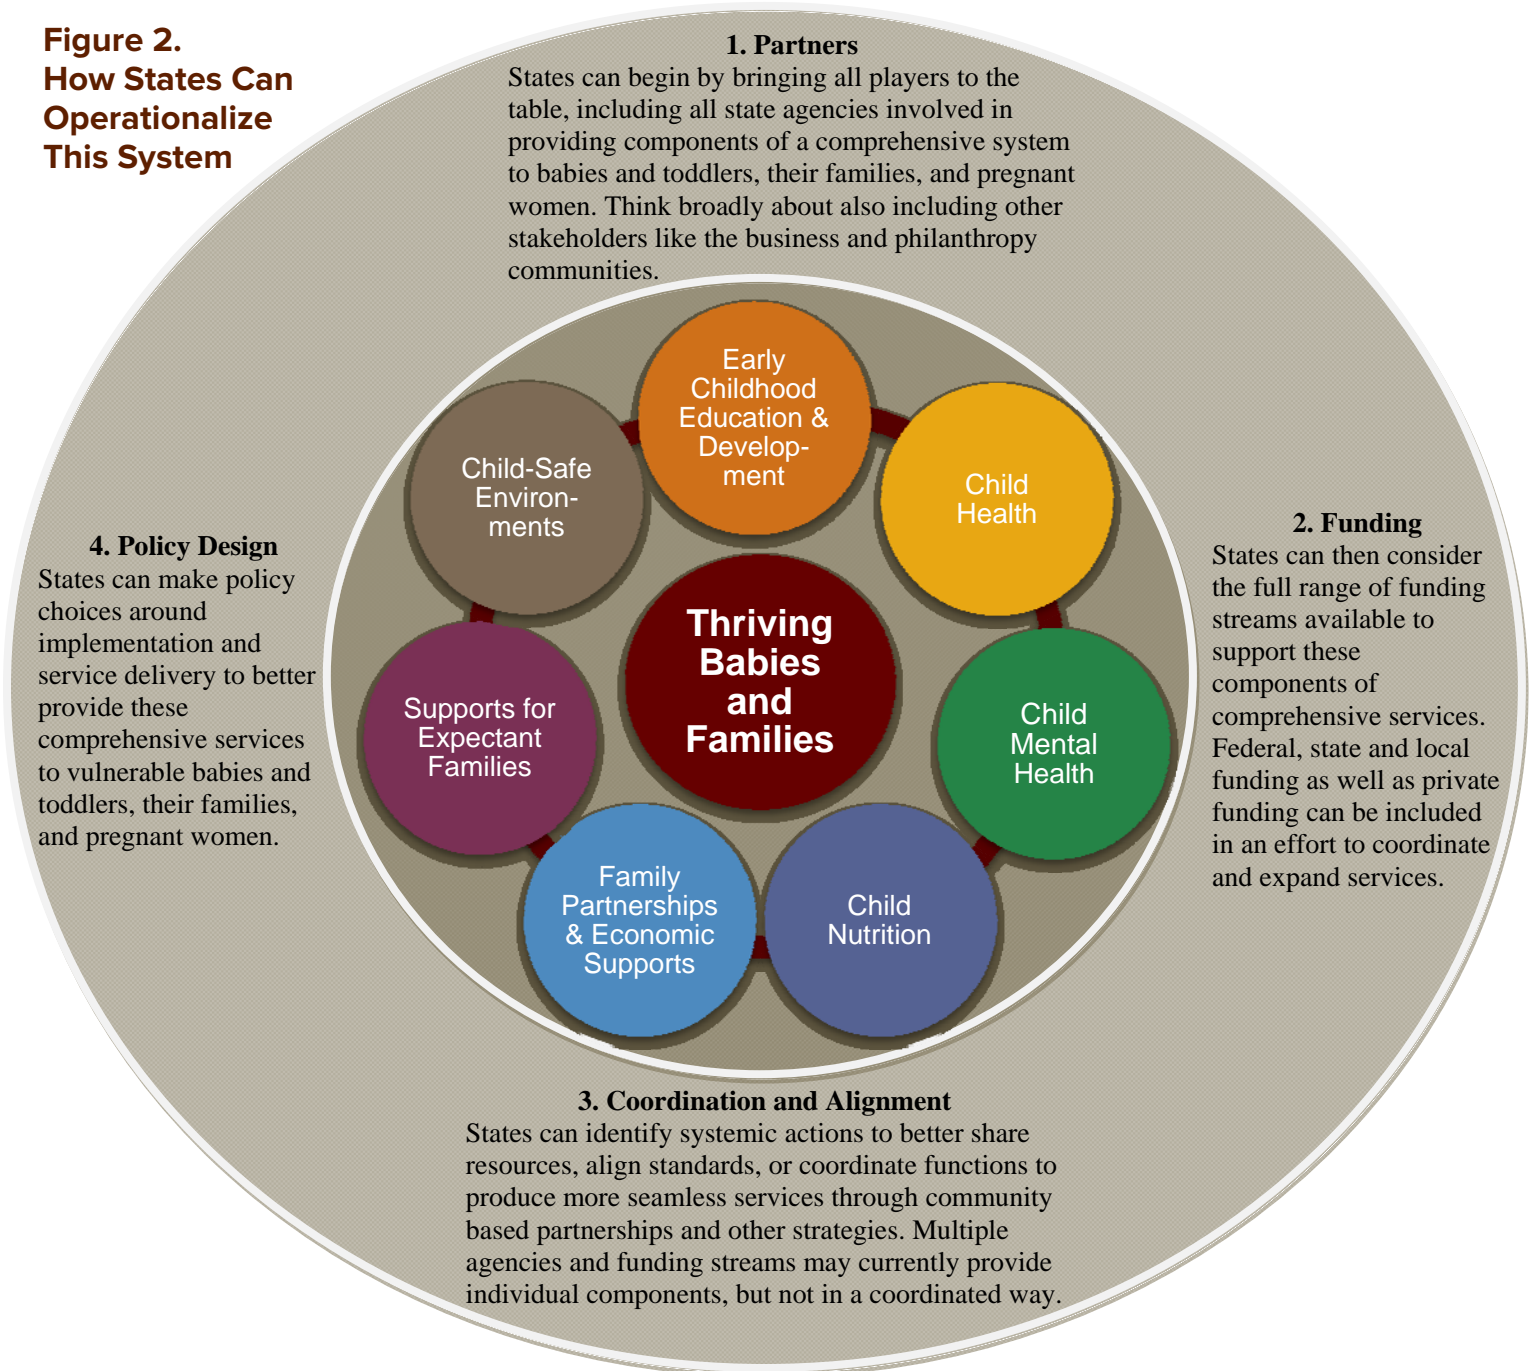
Figure 2.
How States Can Operationalize This System

1. Partners
States can begin by bringing all players to the table, including all state agencies involved in providing components of a comprehensive system to babies and toddlers, their families, and pregnant women. Think broadly about also including other stakeholders like the business and philanthropy communities.

Early Childhood Education & Development

Child Health

Child Mental Health

Child Nutrition

Family Partnerships & Economic Supports

Supports for Expectant Families

Child-Safe Environments

Thriving Babies and Families

2. Funding
States can then consider the full range of funding streams available to support these components of comprehensive services. Federal, state and local funding as well as private funding can be included in an effort to coordinate and expand services.

4. Policy Design
States can make policy choices around implementation and service delivery to better provide these comprehensive services to vulnerable babies and toddlers, their families, and pregnant women.

3. Coordination and Alignment
States can identify systemic actions to better share resources, align standards, or coordinate functions to produce more seamless services through community based partnerships and other strategies. Multiple agencies and funding streams may currently provide individual components, but not in a coordinated way.